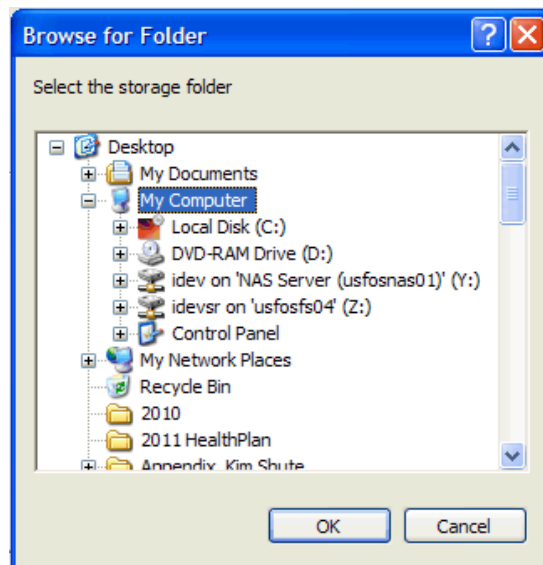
Browse for Folder

Select the storage folder

Desktop
My Documents
My Computer
Local Disk (C:)
DVD-RAM Drive (D:)
idev on 'NAS Server (usfosnas01)' (Y:)
idevsr on 'usfosfs04' (Z:)
Control Panel
My Network Places
Recycle Bin
2010
2011 HealthPlan
Appendix_Kim Shute

OK
Cancel